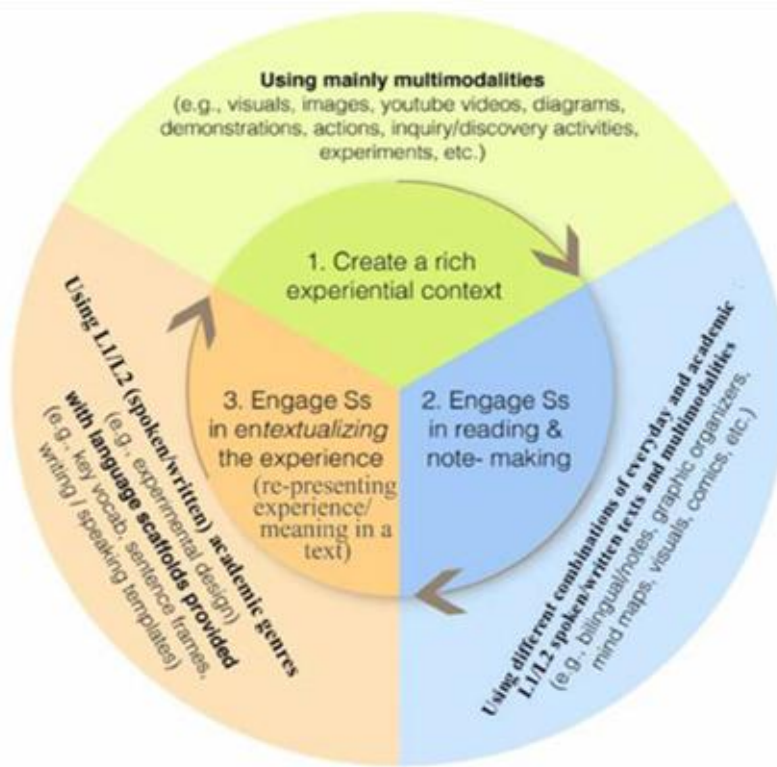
Using mainly multimodalities
(e.g., visuals, images, youtube videos, diagrams, demonstrations, actions, inquiry/discovery activities, experiments, etc.)

1. Create a rich experiential context

2. Engage Ss in reading & note- making

3. Engage Ss in en*textualizing* the experience
(re-presenting experience/ meaning in a text)

Using different combinations of everyday and academic L1/L2 spoken/written texts and multimodalities
(e.g., bilingual/notes, graphic organizers, mind maps, visuals, comics, etc.)

Using L1/L2 (spoken/written) academic genres
(e.g., experimental design)
with language scaffolds provided
(e.g., key vocab, sentence frames, writing / speaking templates)